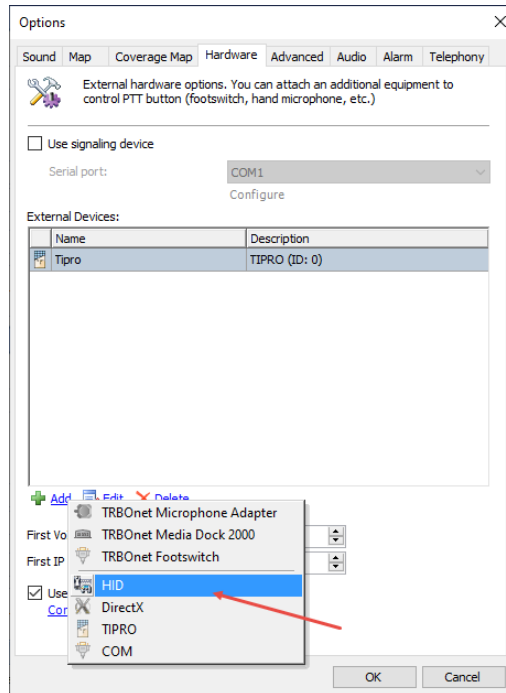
Options

Sound | Map | Coverage Map | Hardware | Advanced | Audio | Alarm | Telephony

External hardware options. You can attach an additional equipment to control PTT button (footswitch, hand microphone, etc.)

Use signaling device

Serial port: COM1

Configure

External Devices:

| Name | Description |
|---|---|
| Tipro | TIPRO (ID: 0) |

Add Edit Delete

First Vo

First IP

Use

Cor

TRBOnet Microphone Adapter
TRBOnet Media Dock 2000
TRBOnet Footswitch
HID
DirectX
TIPRO
COM

OK Cancel